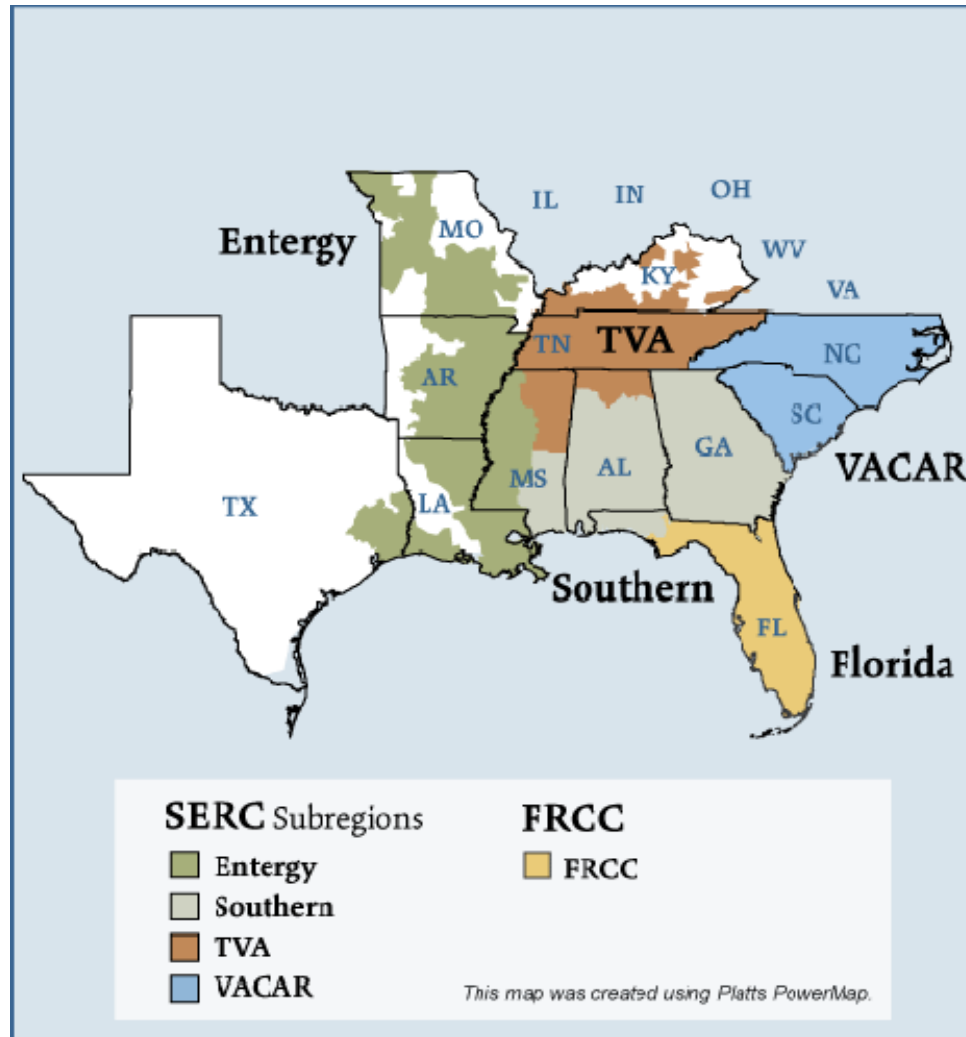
IL IN OH

Entergy

MO

KY

WV

VA

TN TVA

NC

AR

SC

GA

VACAR

TX

MS AL

LA

Southern

FL

Florida

SERC Subregions

Entergy

Southern

TVA

VACAR

FRCC

FRCC

This map was created using Platts PowerMap.